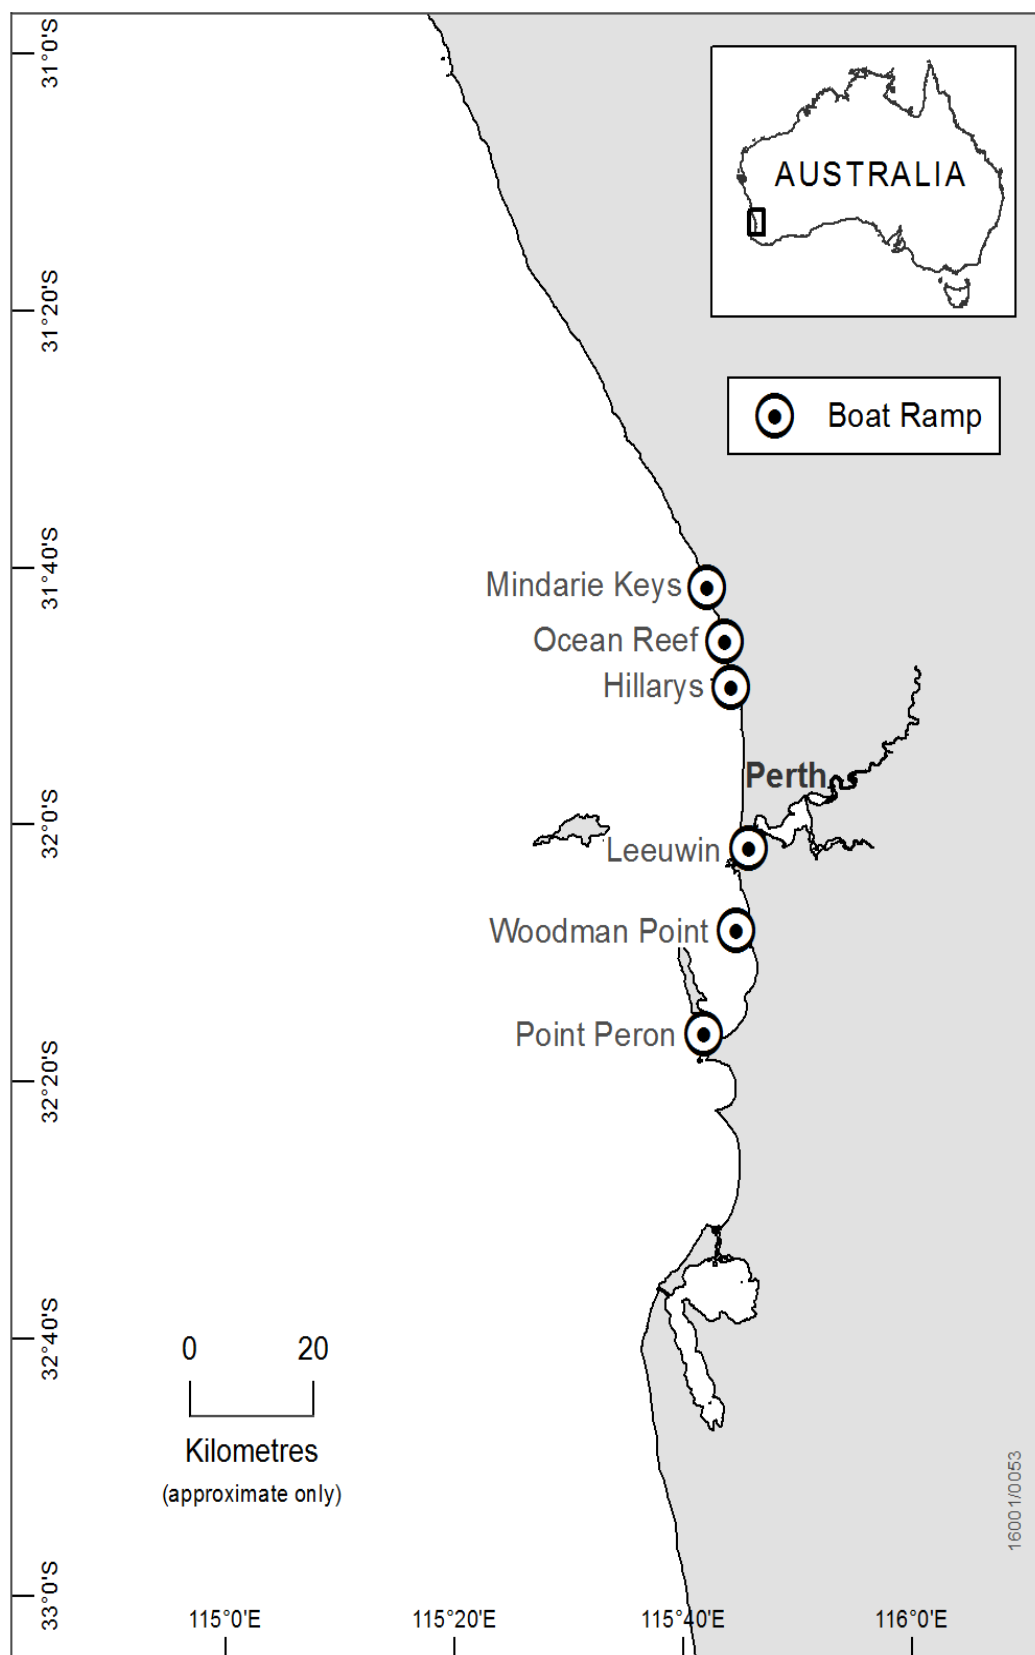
31°0'S

31°20'S

31°40'S

32°0'S

32°20'S

32°40'S

33°0'S

AUSTRALIA

Boat Ramp

Mindarie Keys

Ocean Reef

Hillarys

Perth

Leeuwin

Woodman Point

Point Peron

0 20

Kilometres
(approximate only)

16001/0053

115°0'E 115°20'E 115°40'E 116°0'E